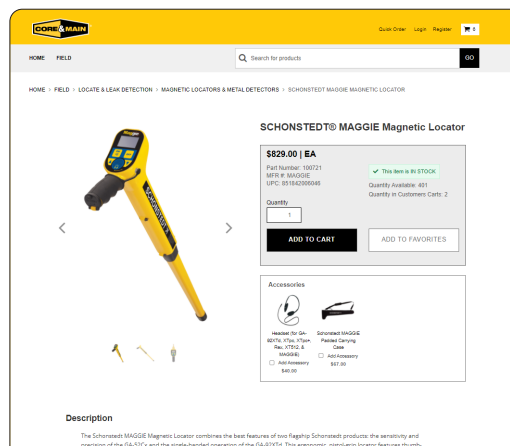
CORE&MAIN

Quick Order Login Register 0

HOME FIELD

Search for products

GO

HOME > FIELD > LOCATE & LEAK DETECTION > MAGNETIC LOCATORS & METAL DETECTORS > SCHONSTEDT MAGGIE MAGNETIC LOCATOR

SCHONSTEDT® MAGGIE Magnetic Locator

$829.00 | EA

Part Number: 100721
MFR #: MAGGIE
UPC: 851842006046

This item is IN STOCK

Quantity Available: 401
Quantity in Customers Carts: 2

Quantity
1

ADD TO CART

ADD TO FAVORITES

Accessories

Headset (for GA-92XTd, XTps, XTpi+, Rex, XTB12, & MAGGIE)
Add Accessory
$40.00

Schonstedt MAGGIE Padded Carrying Case
Add Accessory
$67.00

Description

The Schonstedt MAGGIE Magnetic Locator combines the best features of two flagship Schonstedt products: the sensitivity and precision of the GA-52Cx and the single-handed operation of the GA-92XTd. This ergonomic, pistol-grip locator features thumb-